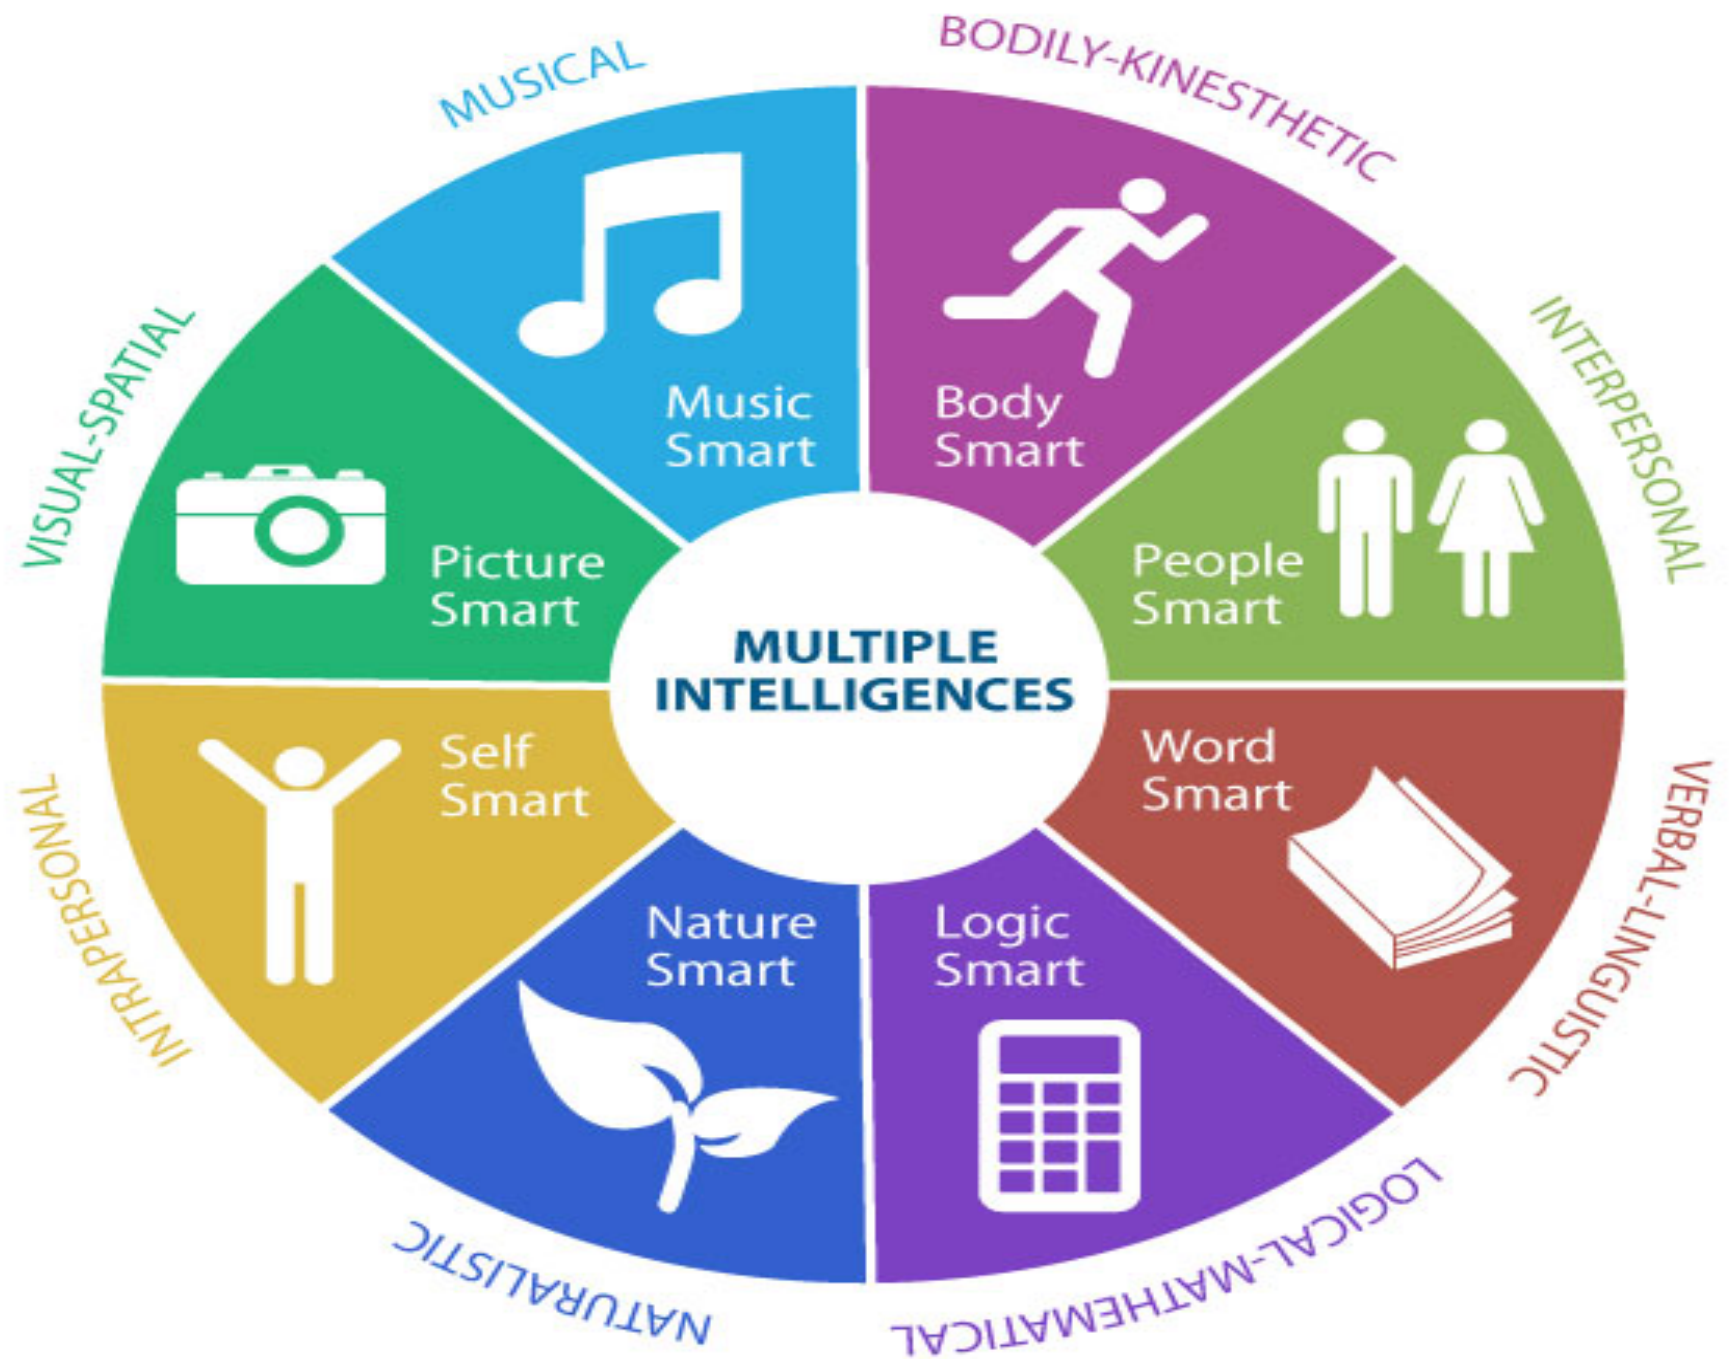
MUSICAL

BODILY-KINESTHETIC

INTERPERSONAL

VERBAL-LINGUISTIC

LOGICAL-MATHEMATICAL

NATURALISTIC

INTRAPERSONAL

VISUAL-SPATIAL

Music Smart

Body Smart

People Smart

Word Smart

Logic Smart

Nature Smart

Self Smart

Picture Smart

MULTIPLE INTELLIGENCES